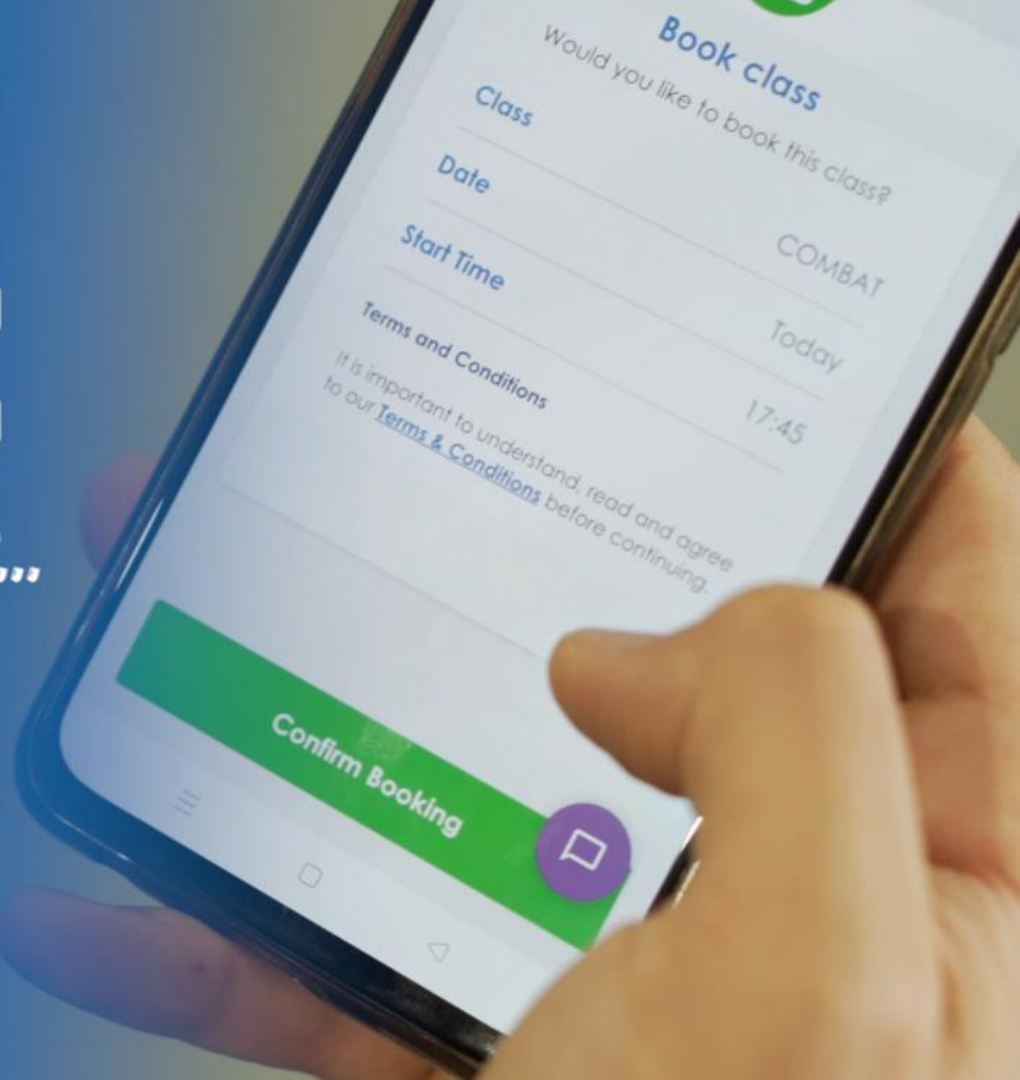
Book class

Would you like to book this class?

Class COMBAT

Date Today

Start Time 17:45

Terms and Conditions

It is important to understand, read and agree to our Terms & Conditions before continuing.

Confirm Booking